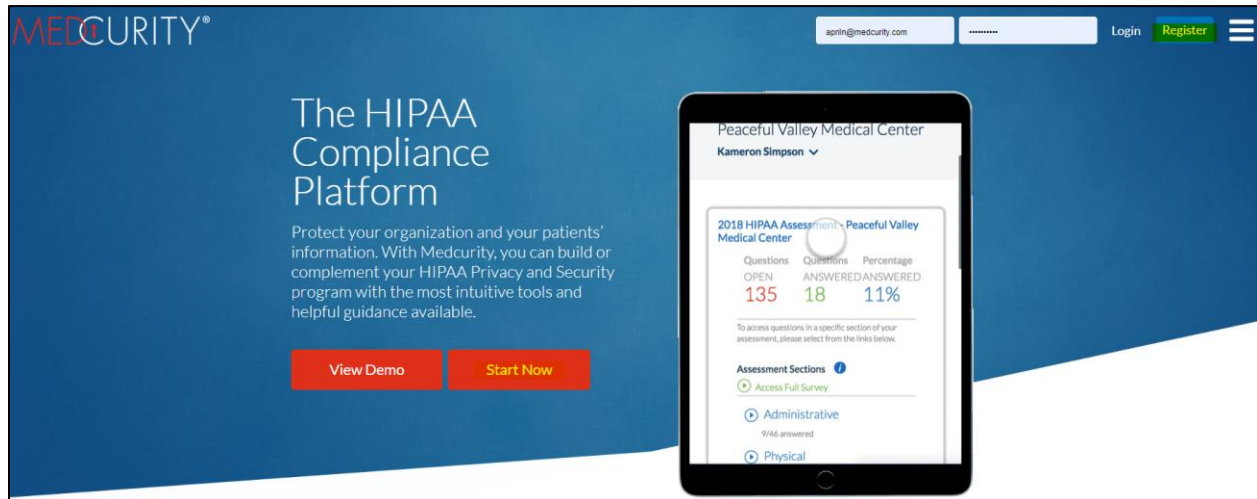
MEDCURITY®

apriln@medcurity.com

.........

Login Register

The HIPAA Compliance Platform

Protect your organization and your patients' information. With Medcurity, you can build or complement your HIPAA Privacy and Security program with the most intuitive tools and helpful guidance available.

View Demo Start Now

Peaceful Valley Medical Center

Kameron Simpson

2018 HIPAA Assessment - Peaceful Valley Medical Center

| Questions OPEN | Questions ANSWERED | Percentage ANSWERED |
|---|---|---|
| 135 | 18 | 11% |

To access questions in a specific section of your assessment, please select from the links below.

Assessment Sections

Access Full Survey

Administrative

9/46 answered

Physical